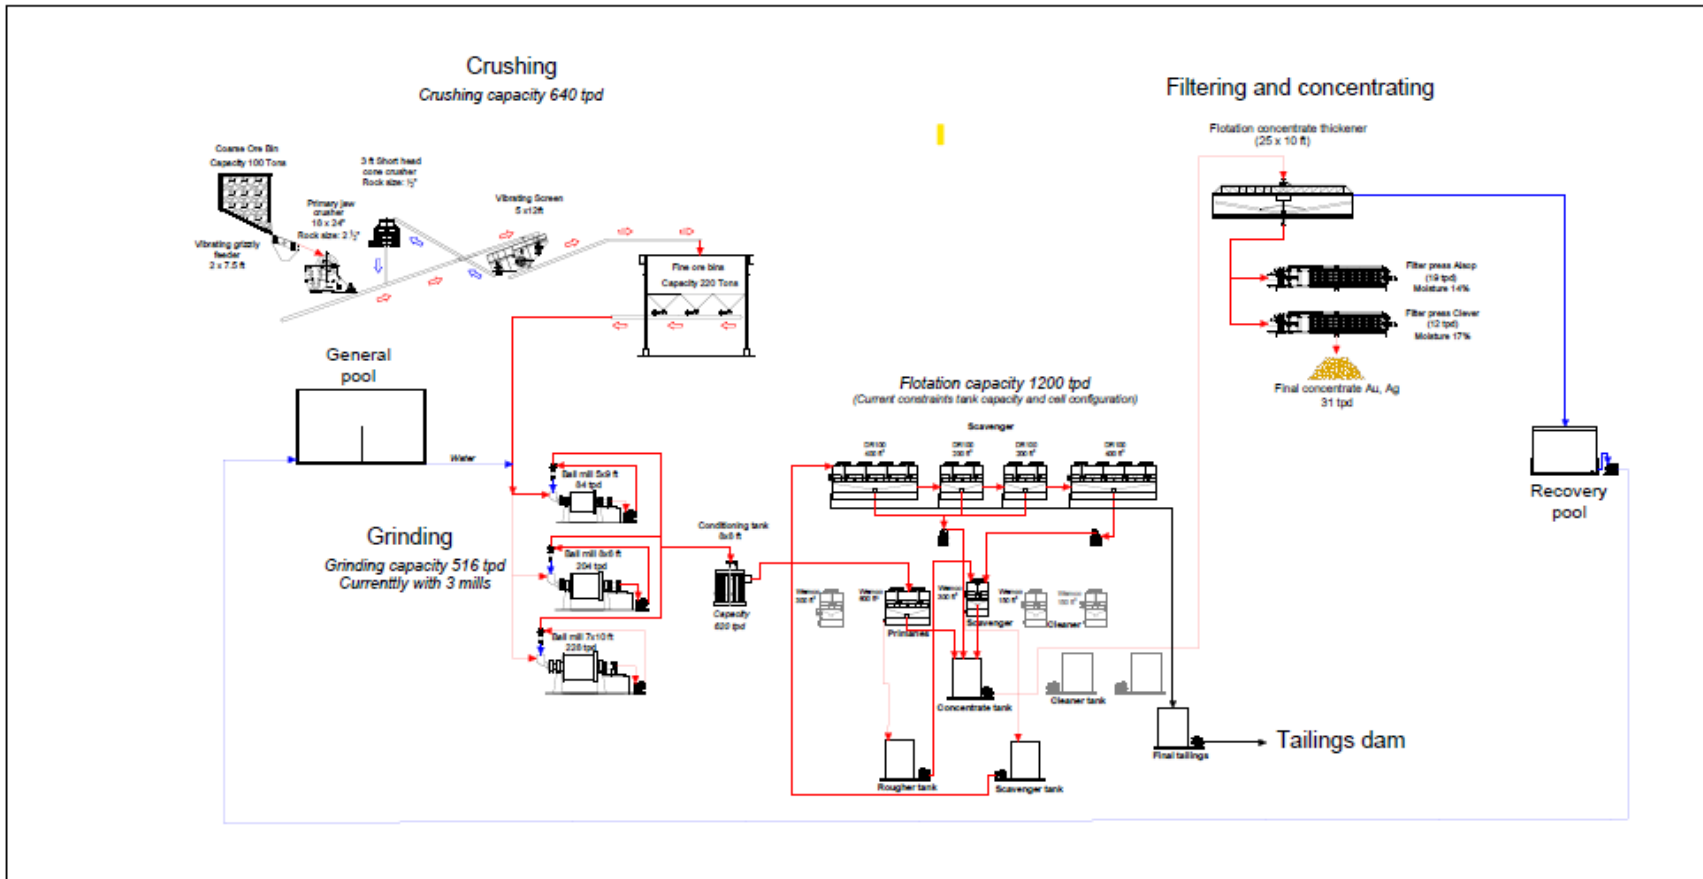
Crushing
Crushing capacity 640 tpd

Filtering and concentrating

Coarse Ore Bin
Capacity 100 Tons

3 ft Short head cone crusher
Rock size: ½"

Primary jaw crusher
10 x 24"
Rock size: 2 ½"

Vibrating grizzly feeder
2 x 7.5 ft

Vibrating Screen
5 x 12 ft

Fine ore bins
Capacity 220 Tons

Flotation concentrate thickener
(25 x 10 ft)

Filter press Alsop
(19 tpd)
Moisture 14%

Filter press Clever
(12 tpd)
Moisture 17%

Final concentrate Au, Ag
31 tpd

General pool

Water

Flotation capacity 1200 tpd
(Current constraints tank capacity and cell configuration)

Scavenger

DR100
400 ft³

DR100
300 ft³

DR100
300 ft³

DR100
400 ft³

Ball mill 5x9 ft
84 tpd

Grinding
Grinding capacity 516 tpd
Currenttly with 3 mills

Ball mill 8x6 ft
204 tpd

Ball mill 7x10 ft
228 tpd

Conditioning tank
8x8 ft

Capacity
620 tpd

Wemco
300 ft³

Wemco
600 ft³

Primaries

Wemco
300 ft³

Scavenger

Wemco
100 ft³

Wemco
100 ft³

Cleaner

Concentrate tank

Cleaner tank

Recovery pool

Final tailings

Tailings dam

Rougher tank

Scavenger tank